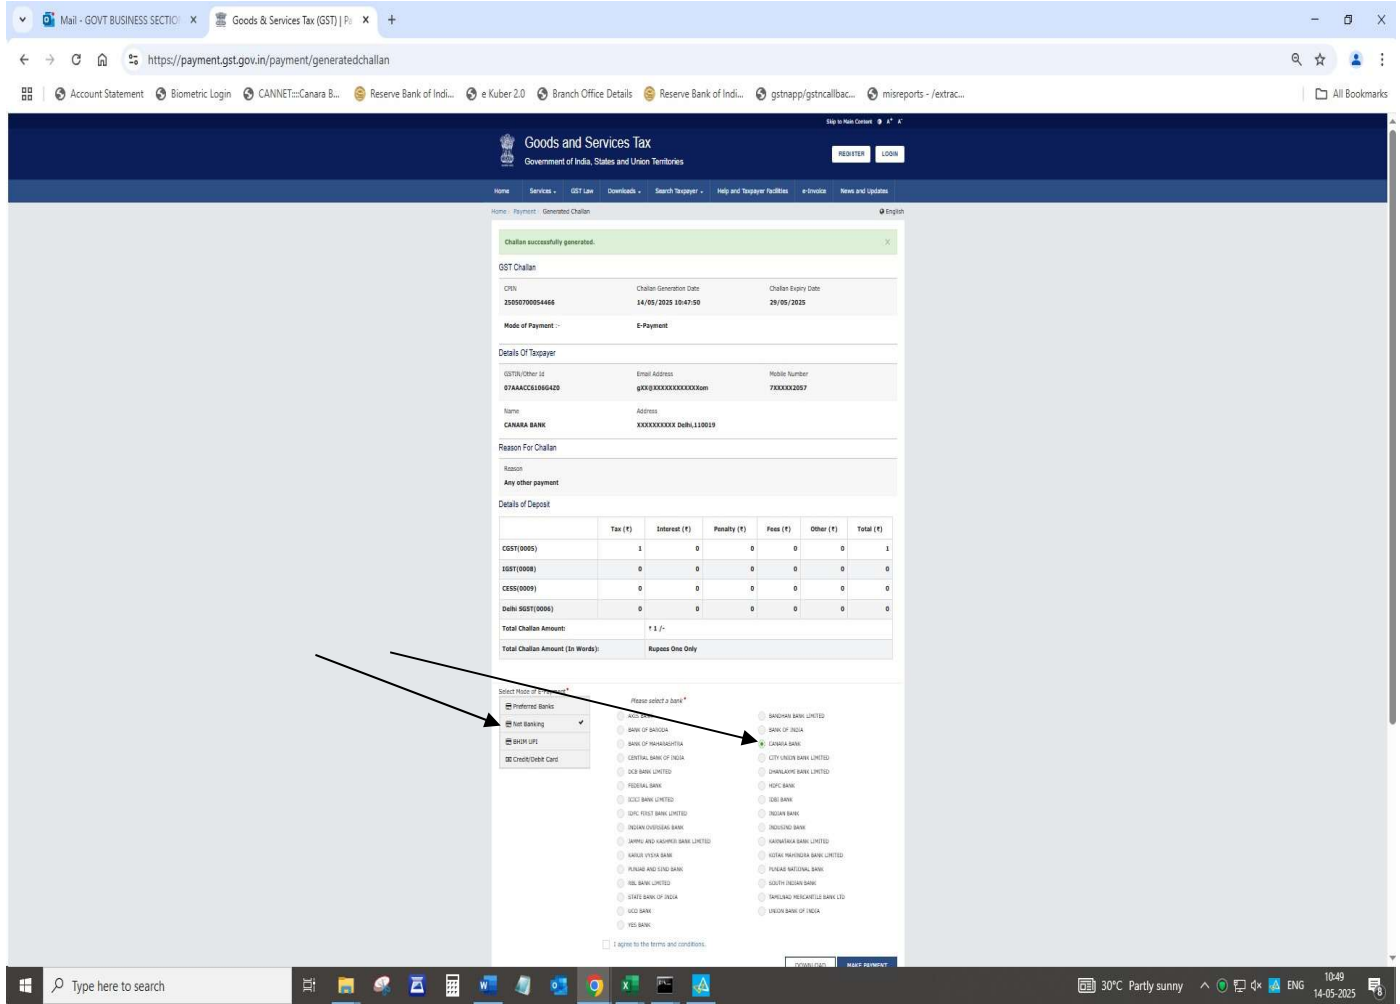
Mail - GOVT BUSINESS SECTIO × Goods & Services Tax (GST) | Pa × +

https://payment.gst.gov.in/payment/generatedchallan

Account Statement Biometric Login CANNET:::Canara B... Reserve Bank of Indi... e Kuber 2.0 Branch Office Details Reserve Bank of Indi... gstnapp/gstncallbac... misreports - /extrac... All Bookmarks

Skip to Main Content A⁺ A⁻

Goods and Services Tax
Government of India, States and Union Territories

REGISTER LOGIN

Home Services GST Law Downloads Search Taxpayer Help and Taxpayer Facilities e-Invoice News and Updates

Home Payment Generated Challan English

Challan successfully generated. ×

GST Challan

CPIN
25050700054466

Challan Generation Date
14/05/2025 10:47:50

Challan Expiry Date
29/05/2025

Mode of Payment :- E-Payment

Details Of Taxpayer

GSTIN/Other Id
07AAACC6106G4Z0

Email Address
gXX@XXXXXXXXXXXom

Mobile Number
7XXXXX2057

Name
CANARA BANK

Address
XXXXXXXXXX Delhi,110019

Reason For Challan

Reason
Any other payment

Details of Deposit

| | Tax (₹) | Interest (₹) | Penalty (₹) | Fees (₹) | Other (₹) | Total (₹) |
|---|---|---|---|---|---|---|
| CGST(0005) | 1 | 0 | 0 | 0 | 0 | 1 |
| IGST(0008) | 0 | 0 | 0 | 0 | 0 | 0 |
| CESS(0009) | 0 | 0 | 0 | 0 | 0 | 0 |
| Delhi SGST(0006) | 0 | 0 | 0 | 0 | 0 | 0 |
| Total Challan Amount: | ₹ 1 /- | | | | | |
| Total Challan Amount (In Words): | Rupees One Only | | | | | |

Select Mode of E-Payment*
Preferred Banks
Net Banking
BHIM UPI
Credit/Debit Card

Please select a bank*
AXIS BANK
BANK OF BARODA
BANK OF MAHARASHTRA
CENTRAL BANK OF INDIA
DCB BANK LIMITED
FEDERAL BANK
ICICI BANK LIMITED
IDFC FIRST BANK LIMITED
INDIAN OVERSEAS BANK
JAMMU AND KASHMIR BANK LIMITED
KARUR VYSYA BANK
PUNJAB AND SIND BANK
RBL BANK LIMITED
STATE BANK OF INDIA
UCO BANK
YES BANK
BANDHAN BANK LIMITED
BANK OF INDIA
CANARA BANK
CITY UNION BANK LIMITED
DHANLAXMI BANK LIMITED
HDFC BANK
IDBI BANK
INDIAN BANK
INDUSIND BANK
KARNATAKA BANK LIMITED
KOTAK MAHINDRA BANK LIMITED
PUNJAB NATIONAL BANK
SOUTH INDIAN BANK
TAMILNAD MERCANTILE BANK LTD
UNION BANK OF INDIA

I agree to the terms and conditions.

DOWNLOAD MAKE PAYMENT

Type here to search

30°C Partly sunny ENG 10:49 14-05-2025